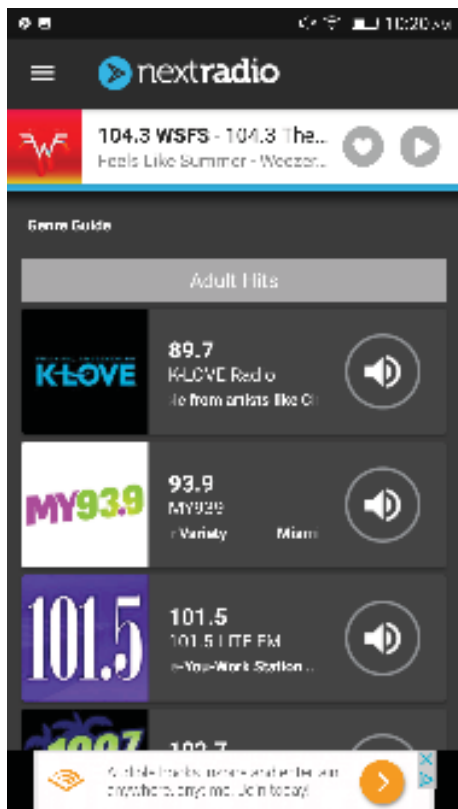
10:20

nextradio

104.3 WSFS - 104.3 The...
Feels Like Summer - Weezer...

Genre Guide

Adult Hits

K-LOVE

89.7
K-LOVE Radio
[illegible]e from artists like C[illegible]

MY93.9

93.9
MY939
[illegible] Variety Miam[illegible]

101.5

101.5
101.5 LITE FM
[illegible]-You-Work Station ...

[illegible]

102.7

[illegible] anywhere, anytime. Join today!